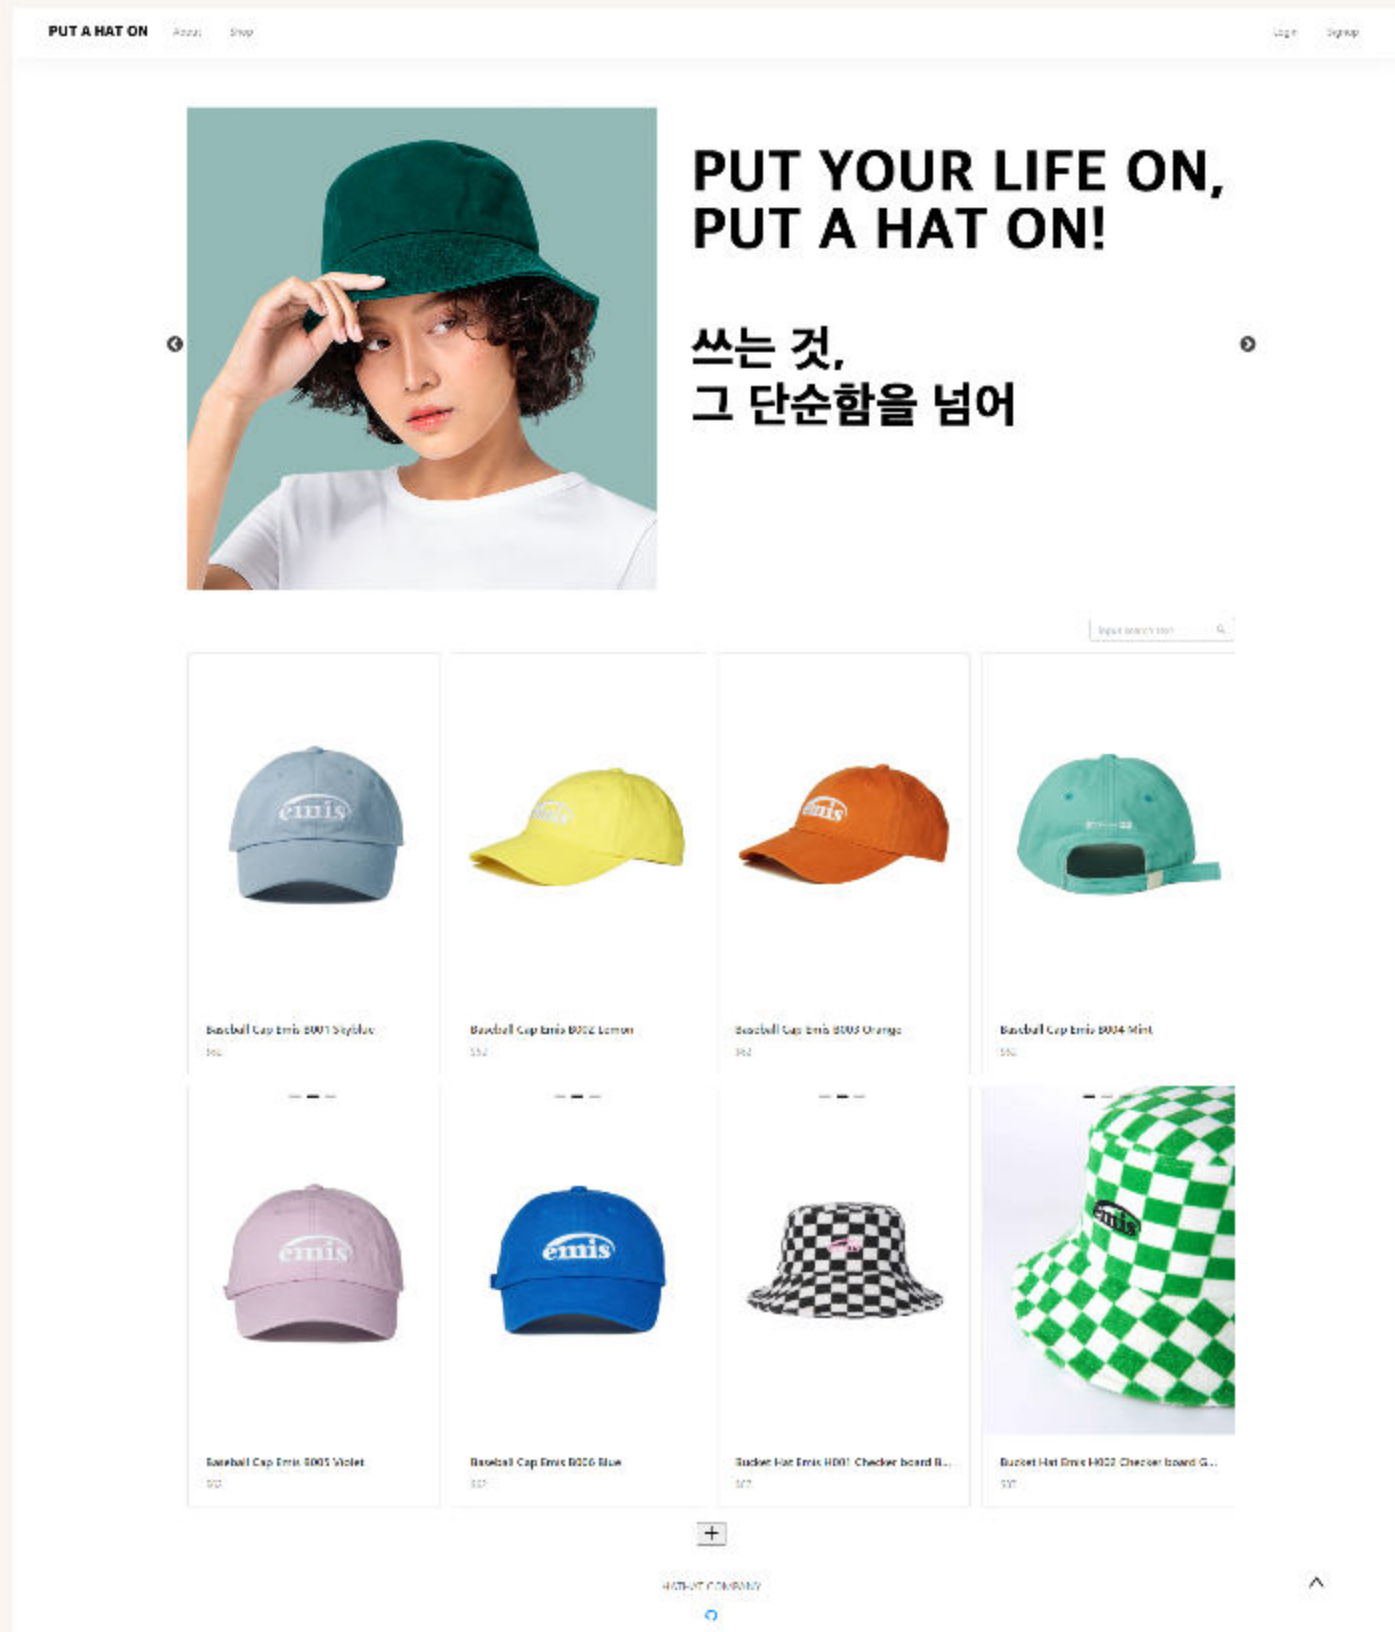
PUT A HAT ON About Shop

Login Signup

PUT YOUR LIFE ON,
PUT A HAT ON!

쓰는 것,
그 단순함을 넘어

Input search text

emis

Baseball Cap Emis B001 Skyblue
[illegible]

Baseball Cap Emis B002 Lemon
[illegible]

Baseball Cap Emis B003 Orange
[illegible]

Baseball Cap Emis B004 Mint
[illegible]

emis

Baseball Cap Emis B005 Violet
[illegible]

emis

Baseball Cap Emis B006 Blue
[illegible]

Bucket Hat Emis H001 Checker board B...
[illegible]

emis

Bucket Hat Emis H002 Checker board G...
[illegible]

+

HATHAT COMPANY